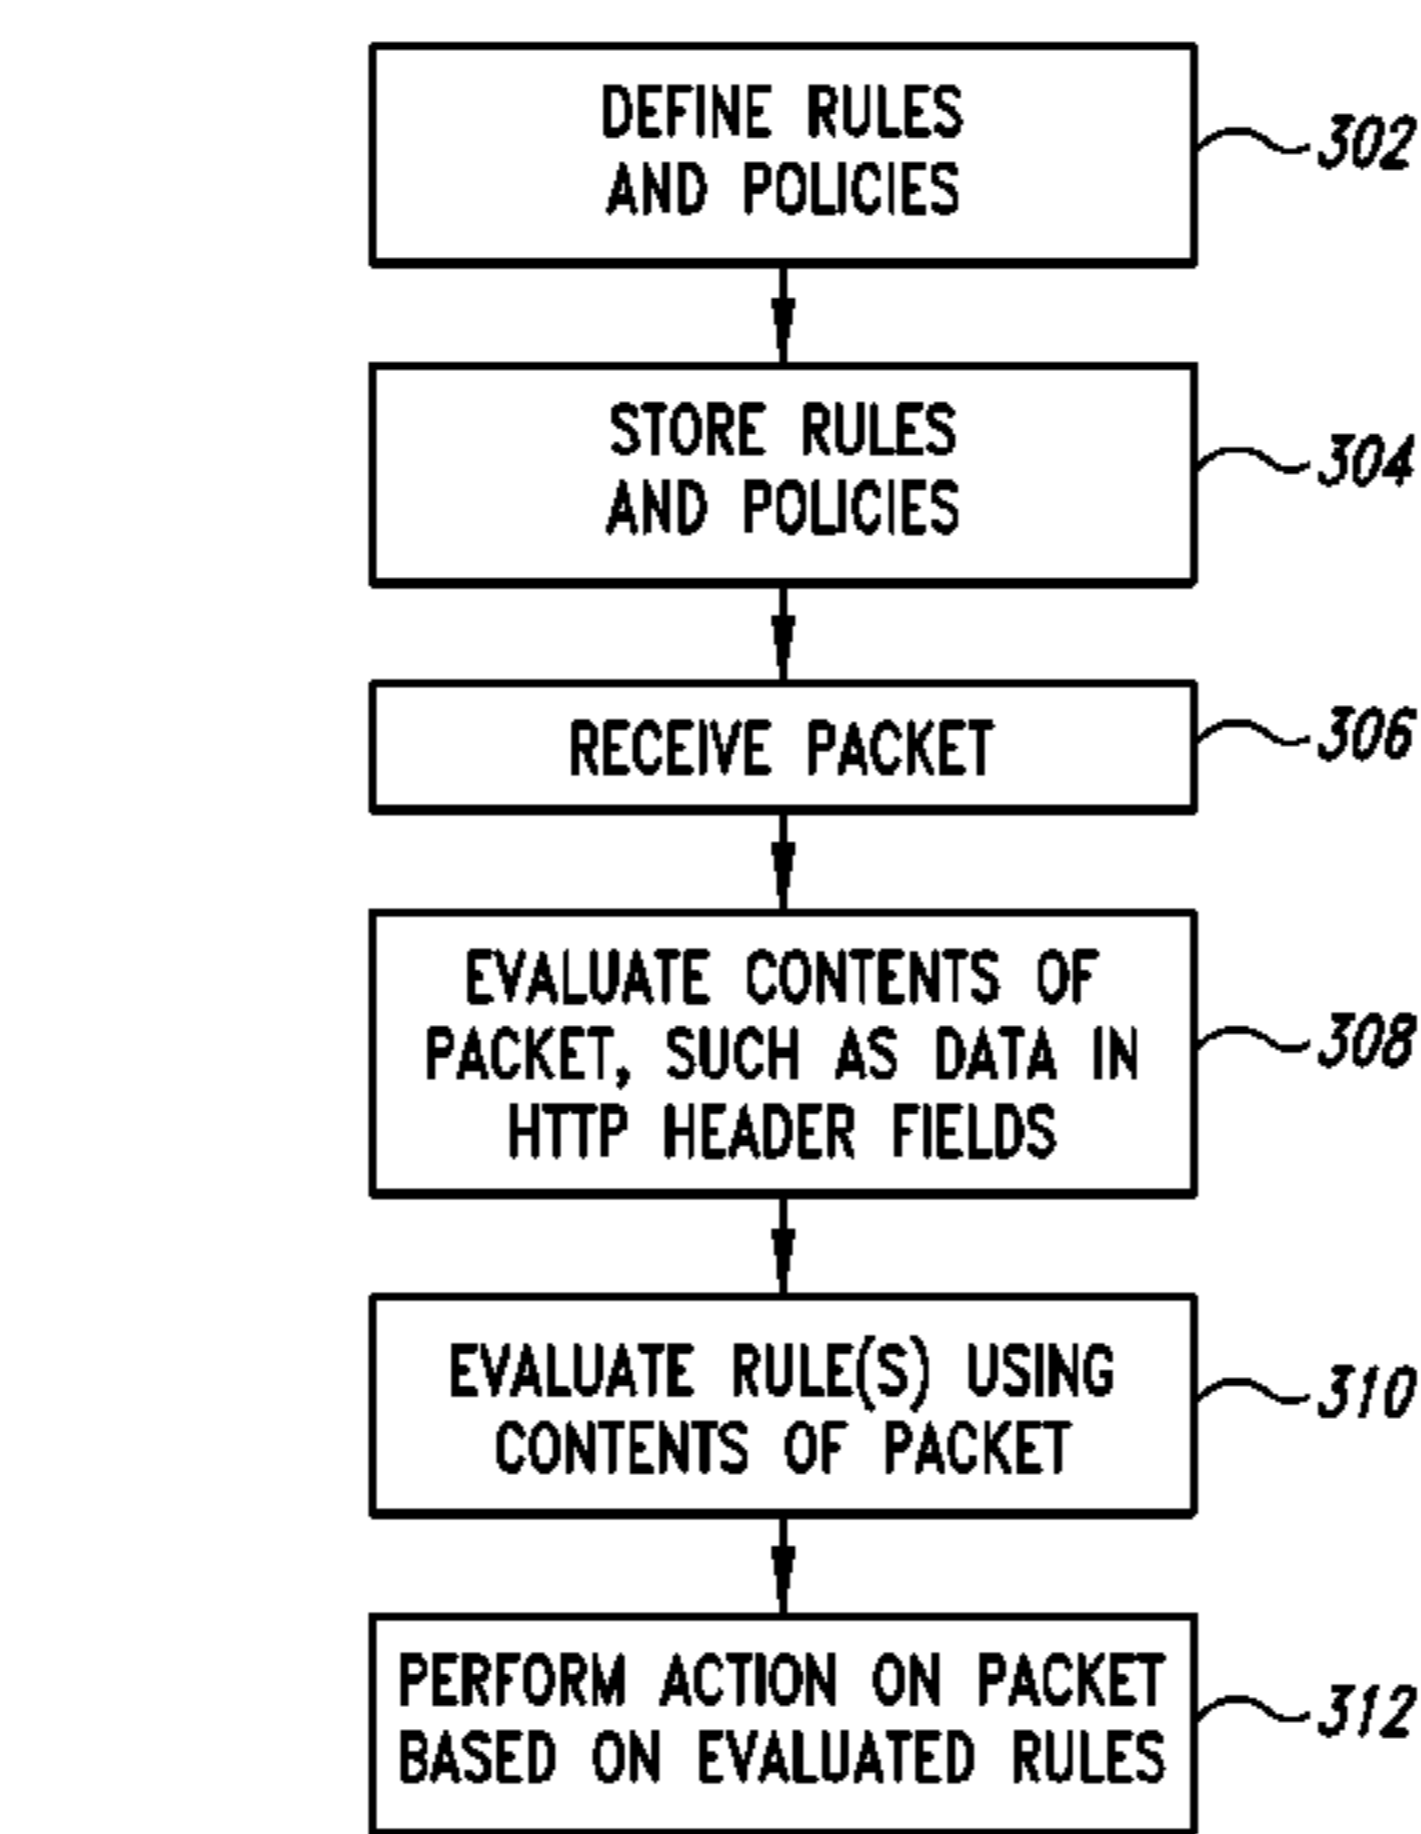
DEFINE RULES AND POLICIES
302

STORE RULES AND POLICIES
304

RECEIVE PACKET
306

EVALUATE CONTENTS OF PACKET, SUCH AS DATA IN HTTP HEADER FIELDS
308

EVALUATE RULE(S) USING CONTENTS OF PACKET
310

PERFORM ACTION ON PACKET BASED ON EVALUATED RULES
312